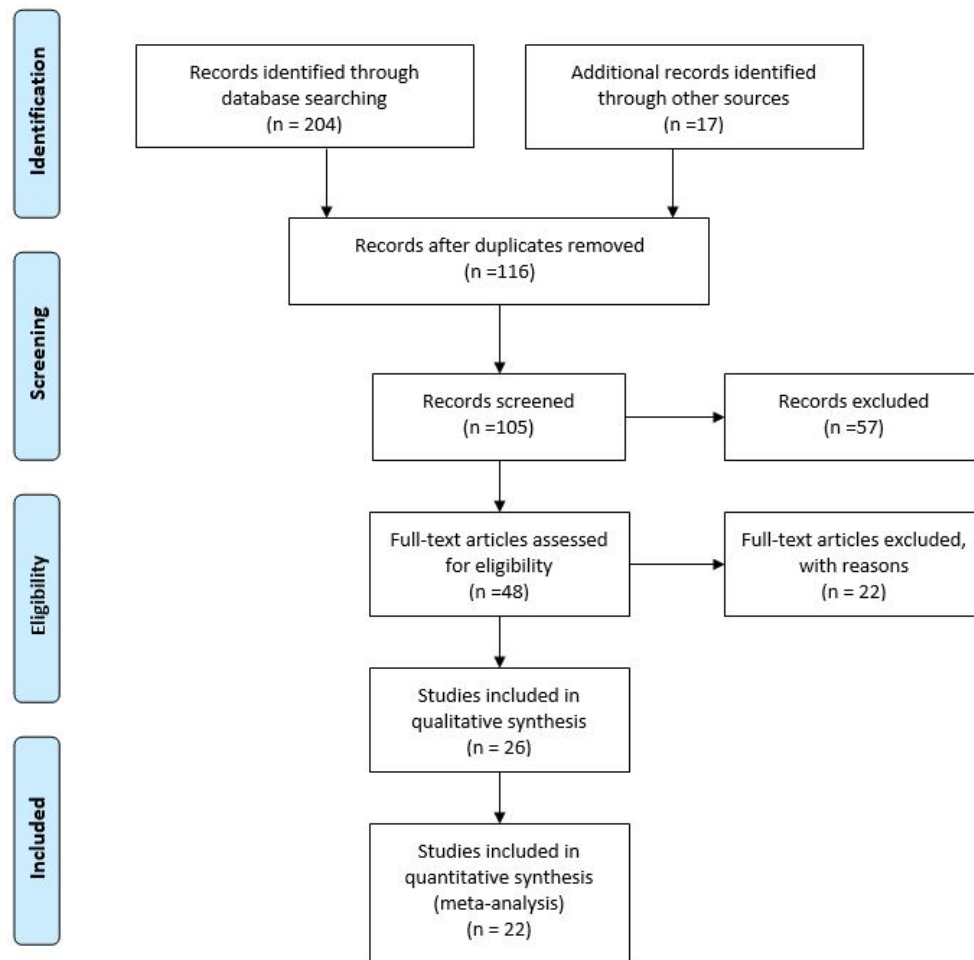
Identification

Records identified through database searching (n = 204)

Additional records identified through other sources (n =17)

Records after duplicates removed (n =116)

Screening

Records screened (n =105)

Records excluded (n =57)

Eligibility

Full-text articles assessed for eligibility (n =48)

Full-text articles excluded, with reasons (n = 22)

Included

Studies included in qualitative synthesis (n = 26)

Studies included in quantitative synthesis (meta-analysis) (n = 22)